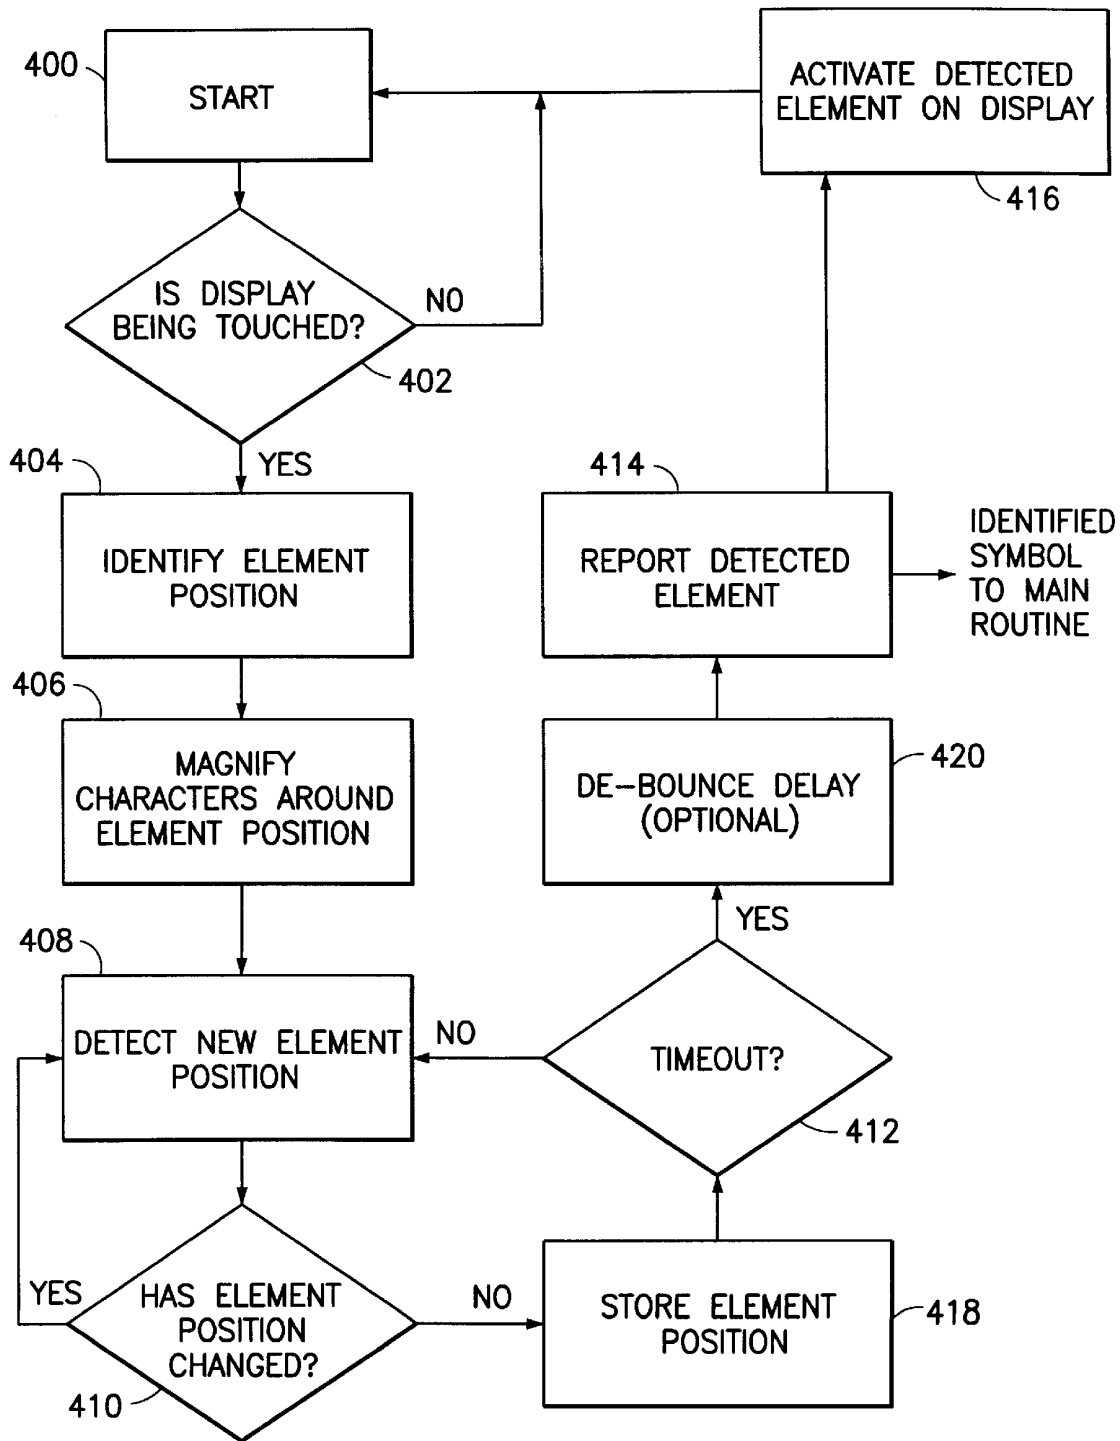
400
START

ACTIVATE DETECTED ELEMENT ON DISPLAY
416

IS DISPLAY BEING TOUCHED?
NO
402
YES

404
IDENTIFY ELEMENT POSITION

414
REPORT DETECTED ELEMENT
IDENTIFIED SYMBOL TO MAIN ROUTINE

406
MAGNIFY CHARACTERS AROUND ELEMENT POSITION

DE-BOUNCE DELAY (OPTIONAL)
420

YES

408
DETECT NEW ELEMENT POSITION
NO
TIMEOUT?
412

YES
HAS ELEMENT POSITION CHANGED?
NO
STORE ELEMENT POSITION
418
410